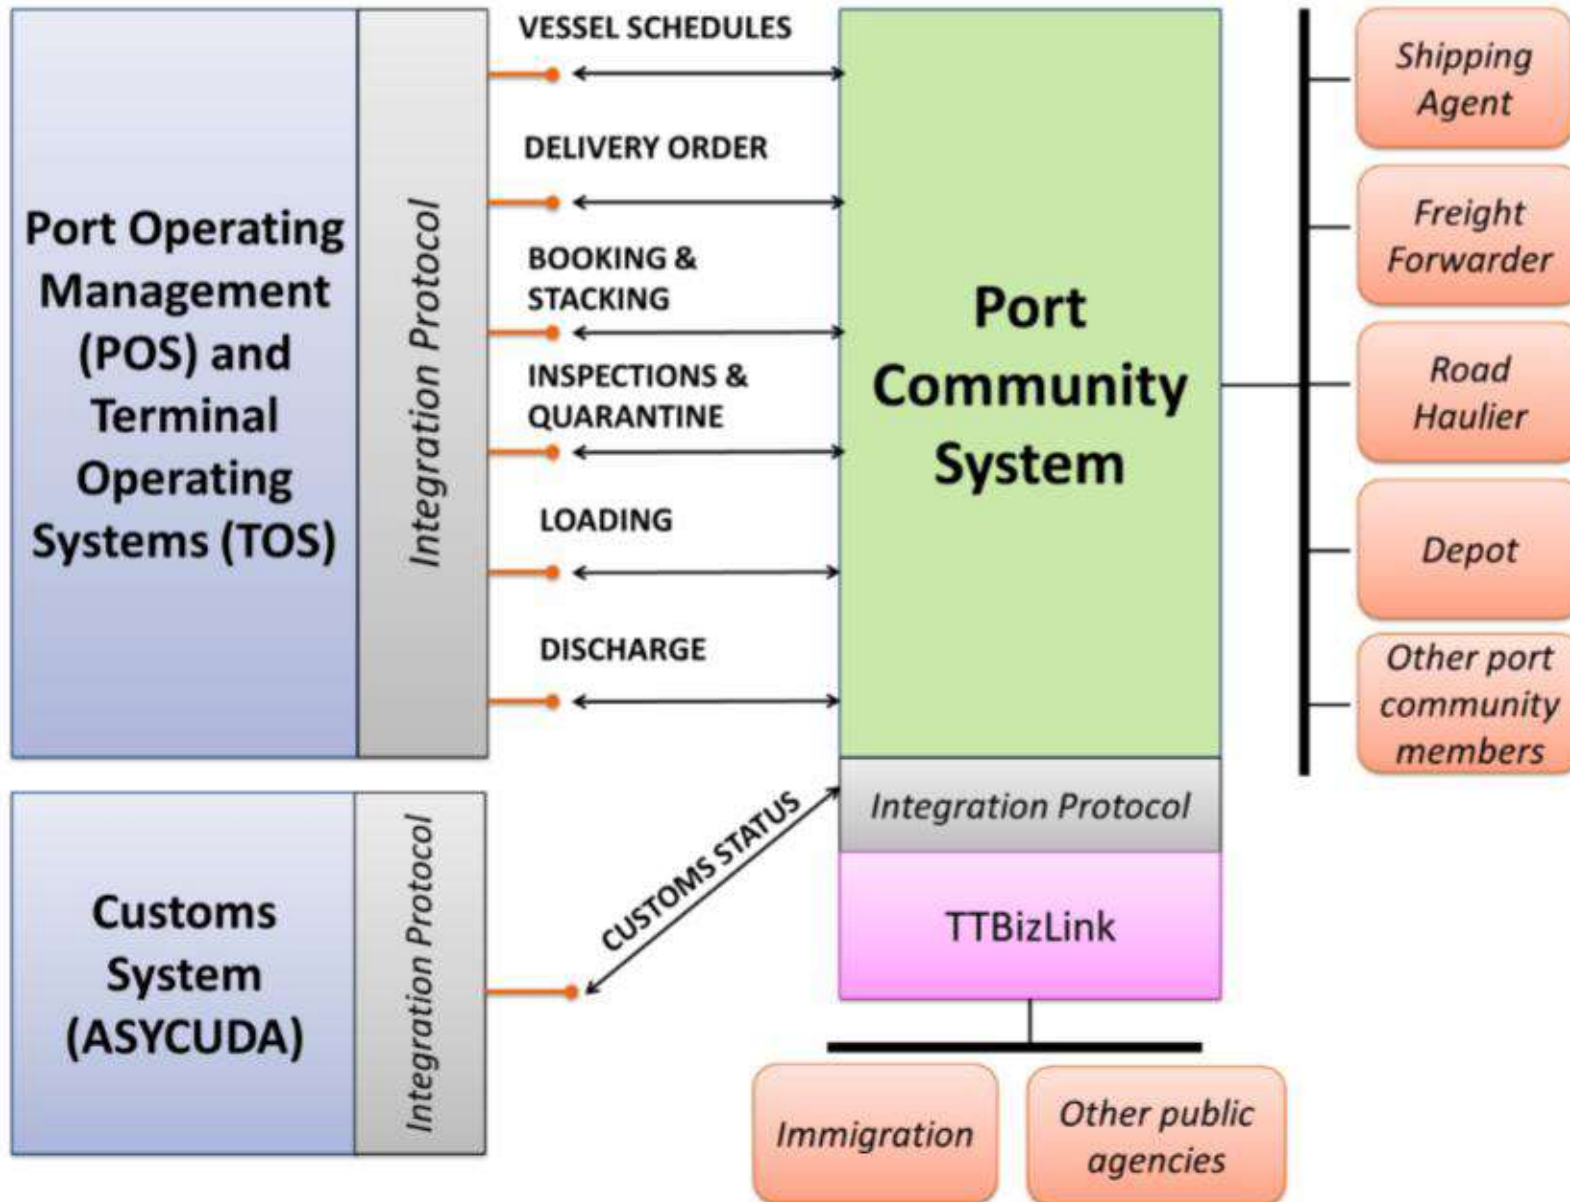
Port Operating Management (POS) and Terminal Operating Systems (TOS)

Integration Protocol

VESSEL SCHEDULES

DELIVERY ORDER

BOOKING & STACKING

INSPECTIONS & QUARANTINE

LOADING

DISCHARGE

Port Community System

Shipping Agent

Freight Forwarder

Road Haulier

Depot

Other port community members

Customs System (ASYCUDA)

Integration Protocol

CUSTOMS STATUS

Integration Protocol

TTBizLink

Immigration

Other public agencies